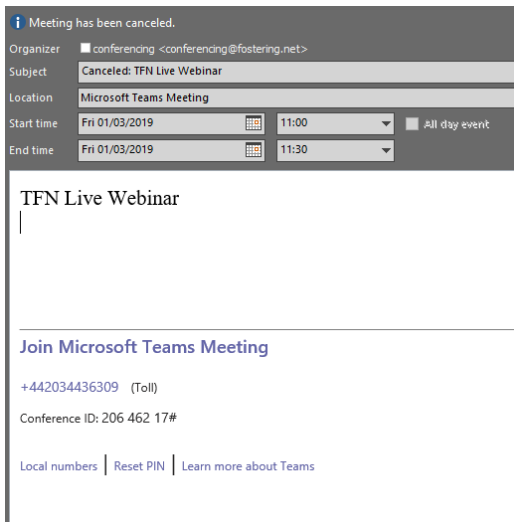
Meeting has been canceled.

Organizer conferencing <conferencing@fostering.net>

Subject Canceled: TFN Live Webinar

Location Microsoft Teams Meeting

Start time Fri 01/03/2019 11:00 All day event

End time Fri 01/03/2019 11:30

TFN Live Webinar

Join Microsoft Teams Meeting

+442034436309 (Toll)

Conference ID: 206 462 17#

Local numbers | Reset PIN | Learn more about Teams